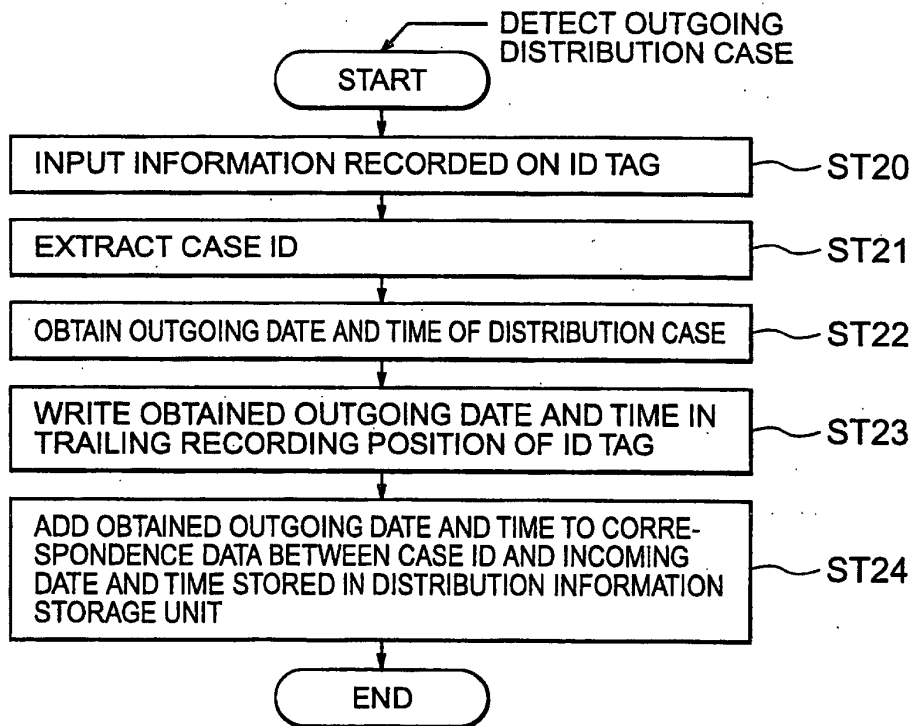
DETECT OUTGOING DISTRIBUTION CASE

START

INPUT INFORMATION RECORDED ON ID TAG

ST20

EXTRACT CASE ID

ST21

OBTAIN OUTGOING DATE AND TIME OF DISTRIBUTION CASE

ST22

WRITE OBTAINED OUTGOING DATE AND TIME IN TRAILING RECORDING POSITION OF ID TAG

ST23

ADD OBTAINED OUTGOING DATE AND TIME TO CORRESPONDENCE DATA BETWEEN CASE ID AND INCOMING DATE AND TIME STORED IN DISTRIBUTION INFORMATION STORAGE UNIT

ST24

END